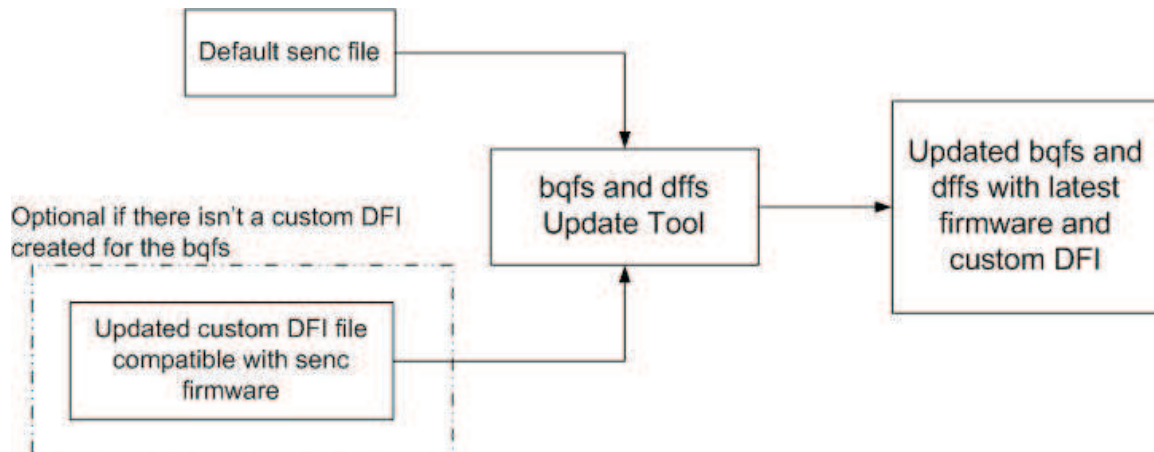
Default senc file

bqfs and dffs Update Tool

Updated bqfs and dffs with latest firmware and custom DFI

Optional if there isn't a custom DFI created for the bqfs

Updated custom DFI file compatible with senc firmware